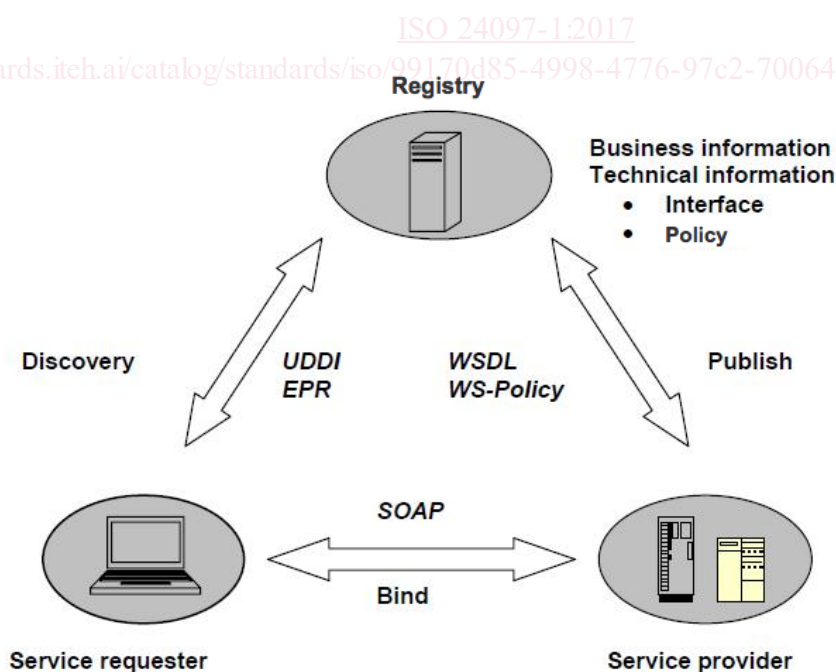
ISO 24097-1:2017
rds.iteh.ai/catalog/standards/iso/99170d85-4998-4776-97c2-70064

Registry

Business information
Technical information
• Interface
• Policy

Discovery

UDDI
EPR

WSDL
WS-Policy

Publish

SOAP

Bind

Service requester

Service provider